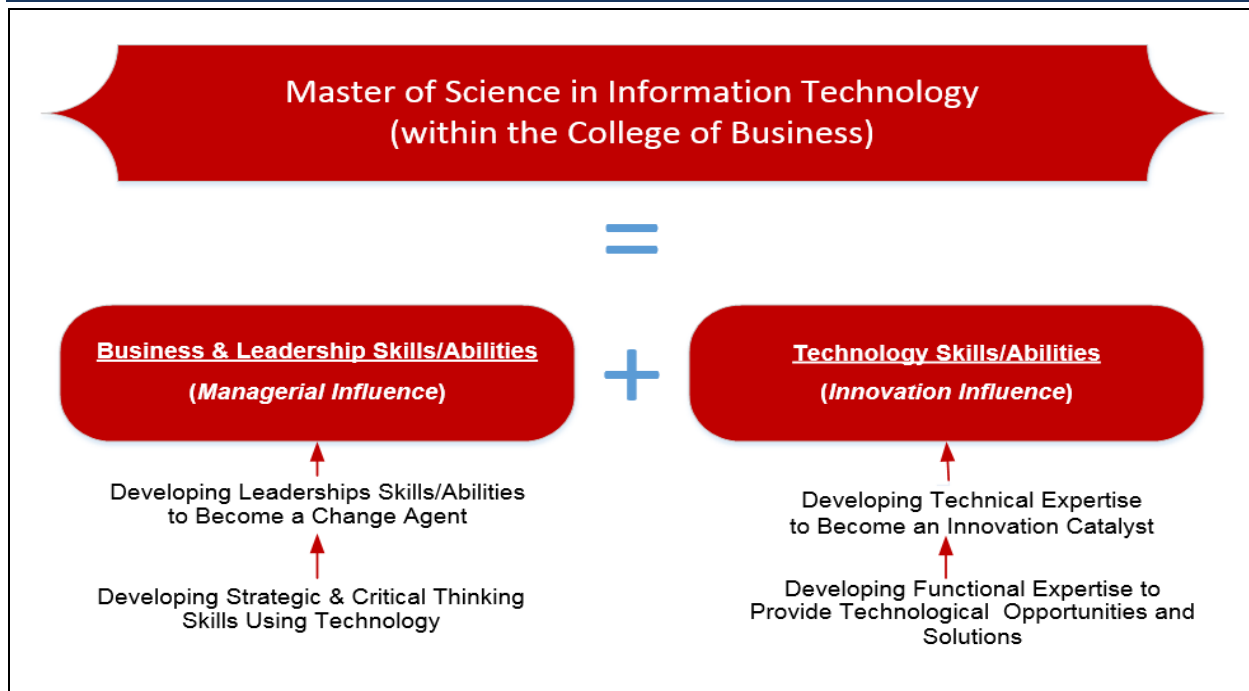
Master of Science in Information Technology
(within the College of Business)

=

Business & Leadership Skills/Abilities
(Managerial Influence)

+

Technology Skills/Abilities
(Innovation Influence)

Developing Leaderships Skills/Abilities to Become a Change Agent

Developing Strategic & Critical Thinking Skills Using Technology

Developing Technical Expertise to Become an Innovation Catalyst

Developing Functional Expertise to Provide Technological Opportunities and Solutions